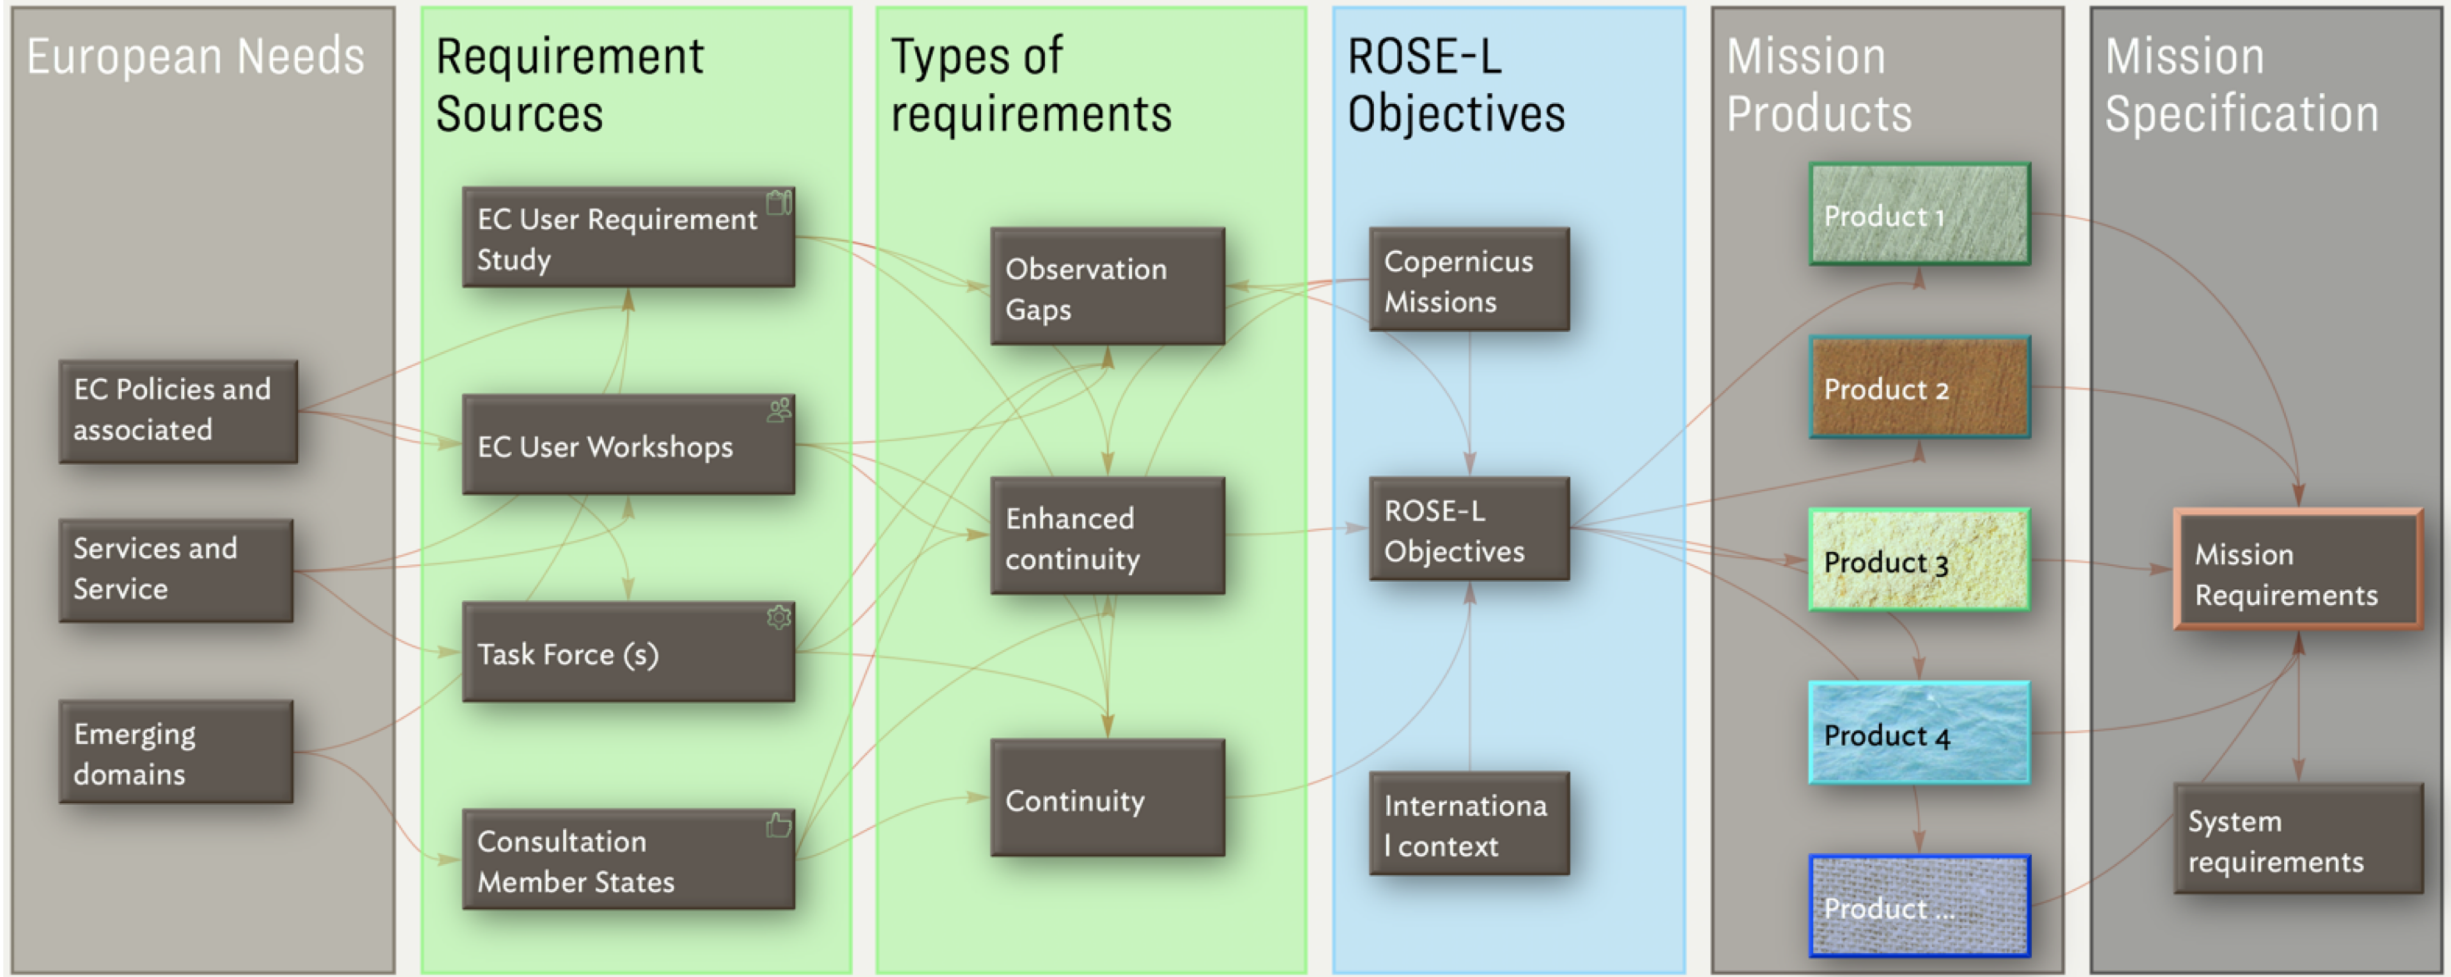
European Needs

EC Policies and associated

Services and Service

Emerging domains

Requirement Sources

EC User Requirement Study

EC User Workshops

Task Force (s)

Consultation Member States

Types of requirements

Observation Gaps

Enhanced continuity

Continuity

ROSE-L Objectives

Copernicus Missions

ROSE-L Objectives

Internationa l context

Mission Products

Product 1

Product 2

Product 3

Product 4

Product ...

Mission Specification

Mission Requirements

System requirements